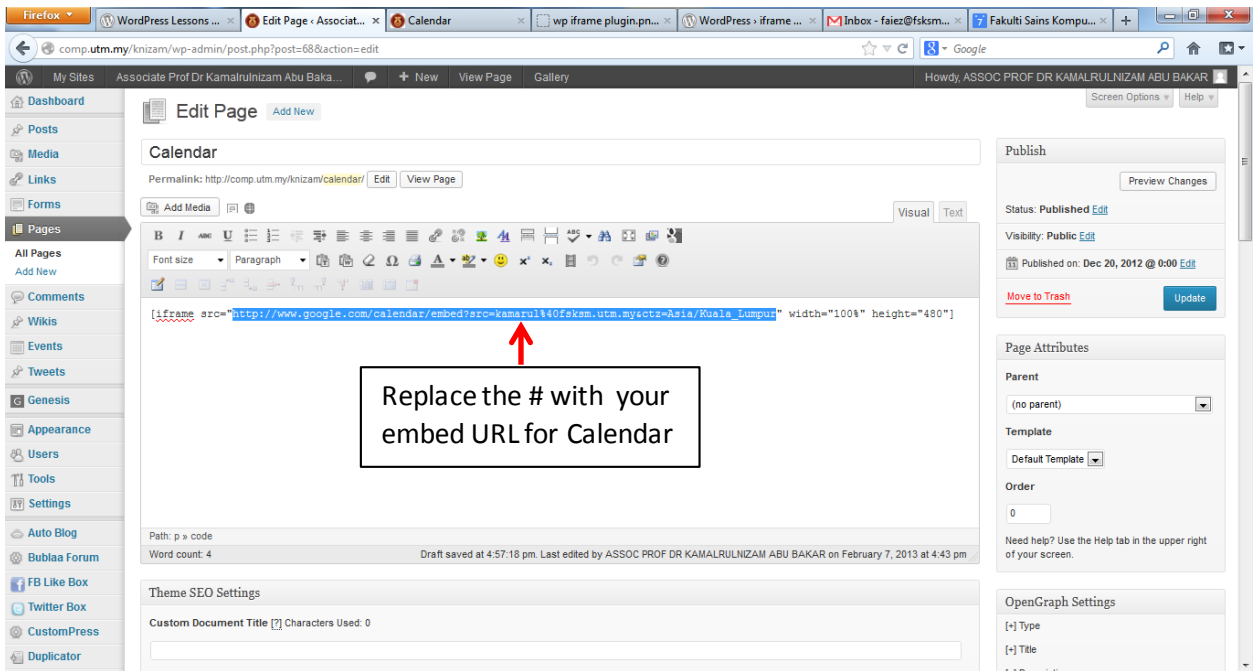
Firefox
WordPress Lessons ...
Edit Page ‹ Associat...
Calendar
wp iframe plugin.pn...
WordPress › iframe ...
Inbox - faiez@fsksm...
Fakulti Sains Kompu...
comp.utm.my/knizam/wp-admin/post.php?post=68&action=edit
Google
My Sites
Associate Prof Dr Kamalrulnizam Abu Baka...
New
View Page
Gallery
Howdy, ASSOC PROF DR KAMALRULNIZAM ABU BAKAR
Screen Options
Help
Dashboard
Posts
Media
Links
Forms
Pages
All Pages
Add New
Comments
Wikis
Events
Tweets
Genesis
Appearance
Users
Tools
Settings
Auto Blog
Bublaa Forum
FB Like Box
Twitter Box
CustomPress
Duplicator
Edit Page
Add New
Calendar
Permalink: http://comp.utm.my/knizam/calendar/ Edit View Page
Add Media
Visual Text
Font size
Paragraph
[iframe src="http://www.google.com/calendar/embed?src=kamarul%40fsksm.utm.my&ctz=Asia/Kuala_Lumpur" width="100%" height="480"]
Replace the # with your embed URL for Calendar
Path: p » code
Word count: 4
Draft saved at 4:57:18 pm. Last edited by ASSOC PROF DR KAMALRULNIZAM ABU BAKAR on February 7, 2013 at 4:43 pm
Theme SEO Settings
Custom Document Title [?] Characters Used: 0
Publish
Preview Changes
Status: Published Edit
Visibility: Public Edit
Published on: Dec 20, 2012 @ 0:00 Edit
Move to Trash
Update
Page Attributes
Parent
(no parent)
Template
Default Template
Order
0
Need help? Use the Help tab in the upper right of your screen.
OpenGraph Settings
[+] Type
[+] Title